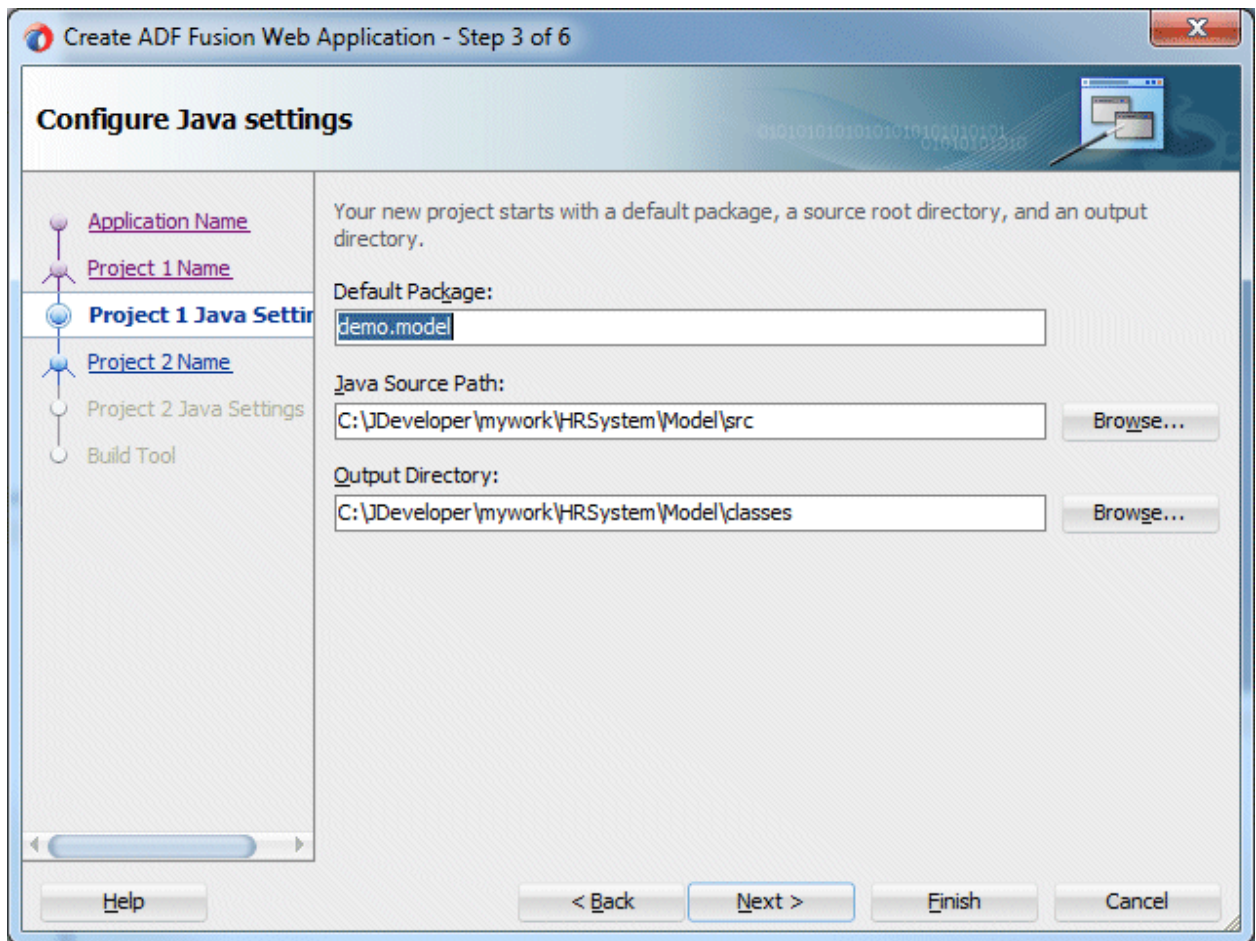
Create ADF Fusion Web Application - Step 3 of 6

Configure Java settings

0101010101010101010101010101
0101010101010

Application Name
Project 1 Name
Project 1 Java Settir
Project 2 Name
Project 2 Java Settings
Build Tool

Your new project starts with a default package, a source root directory, and an output directory.

Default Package:
demo.model

Java Source Path:
C:\JDeveloper\mywork\HRSystem\Model\src
Browse...

Output Directory:
C:\JDeveloper\mywork\HRSystem\Model\classes
Browse...

Help
< Back
Next >
Finish
Cancel